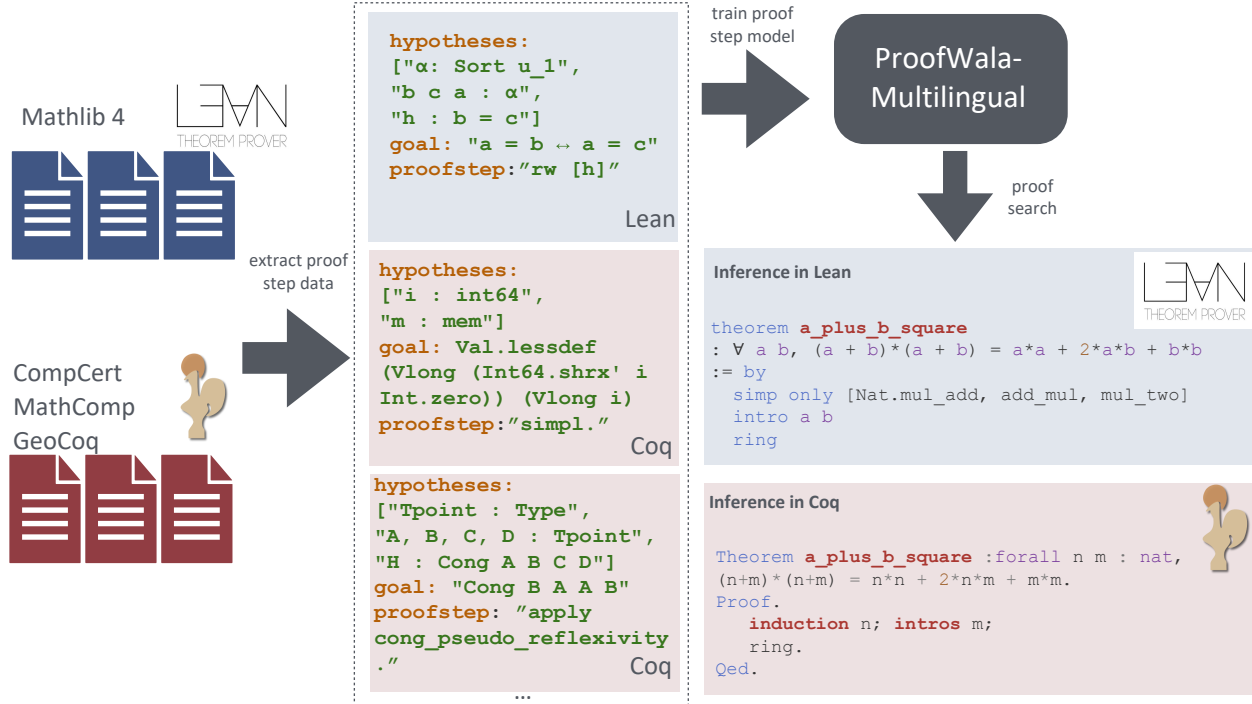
Mathlib 4

LEAN
THEOREM PROVER

CompCert
MathComp
GeoCoq

extract proof step data

hypotheses:
["α: Sort u_1",
"b c a : α",
"h : b = c"]
goal: "a = b ↔ a = c"
proofstep:"rw [h]"
Lean

hypotheses:
["i : int64",
"m : mem"]
goal: Val.lessdef (Vlong (Int64.shrx' i Int.zero)) (Vlong i)
proofstep:"simpl."
Coq

hypotheses:
["Tpoint : Type",
"A, B, C, D : Tpoint",
"H : Cong A B C D"]
goal: "Cong B A A B"
proofstep: "apply cong_pseudo_reflexivity ."
Coq

...

train proof step model

ProofWala-Multilingual

proof search

Inference in Lean

LEAN
THEOREM PROVER

theorem a_plus_b_square
: ∀ a b, (a + b)*(a + b) = a*a + 2*a*b + b*b
:= by
simp only [Nat.mul_add, add_mul, mul_two]
intro a b
ring

Inference in Coq

Theorem a_plus_b_square :forall n m : nat,
(n+m)*(n+m) = n*n + 2*n*m + m*m.
Proof.
induction n; intros m;
ring.
Qed.